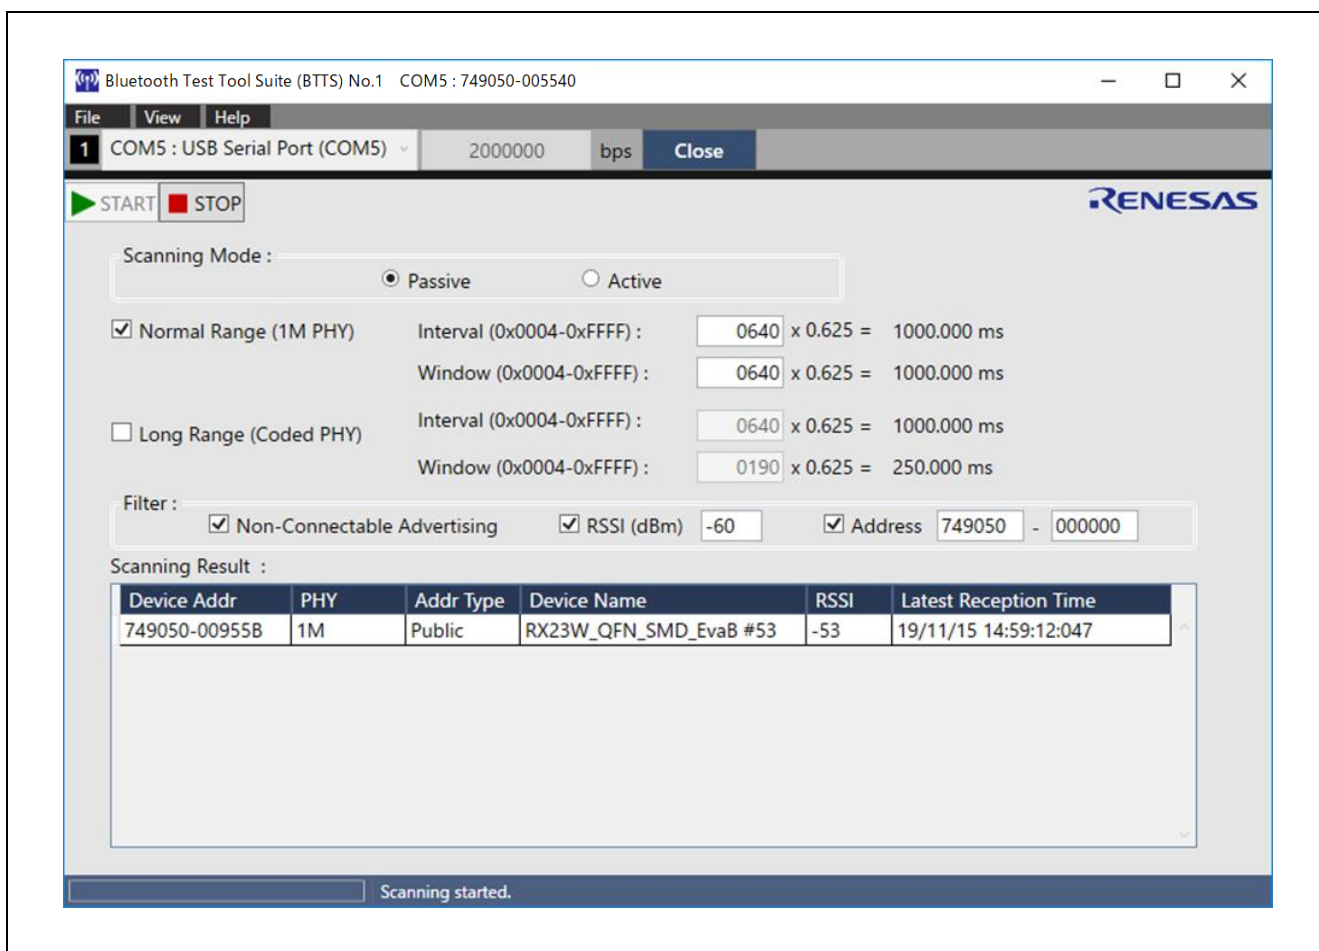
Bluetooth Test Tool Suite (BTTS) No.1 COM5 : 749050-005540

File View Help

1 COM5 : USB Serial Port (COM5) 2000000 bps Close

START STOP

RENESAS

Scanning Mode :

Passive Active

Normal Range (1M PHY) Interval (0x0004-0xFFFF) : 0640 x 0.625 = 1000.000 ms

Window (0x0004-0xFFFF) : 0640 x 0.625 = 1000.000 ms

Long Range (Coded PHY) Interval (0x0004-0xFFFF) : 0640 x 0.625 = 1000.000 ms

Window (0x0004-0xFFFF) : 0190 x 0.625 = 250.000 ms

Filter :

Non-Connectable Advertising RSSI (dBm) -60 Address 749050 - 000000

Scanning Result :

| Device Addr | PHY | Addr Type | Device Name | RSSI | Latest Reception Time |
|---|---|---|---|---|---|
| 749050-00955B | 1M | Public | RX23W_QFN_SMD_EvaB #53 | -53 | 19/11/15 14:59:12:047 |

Scanning started.